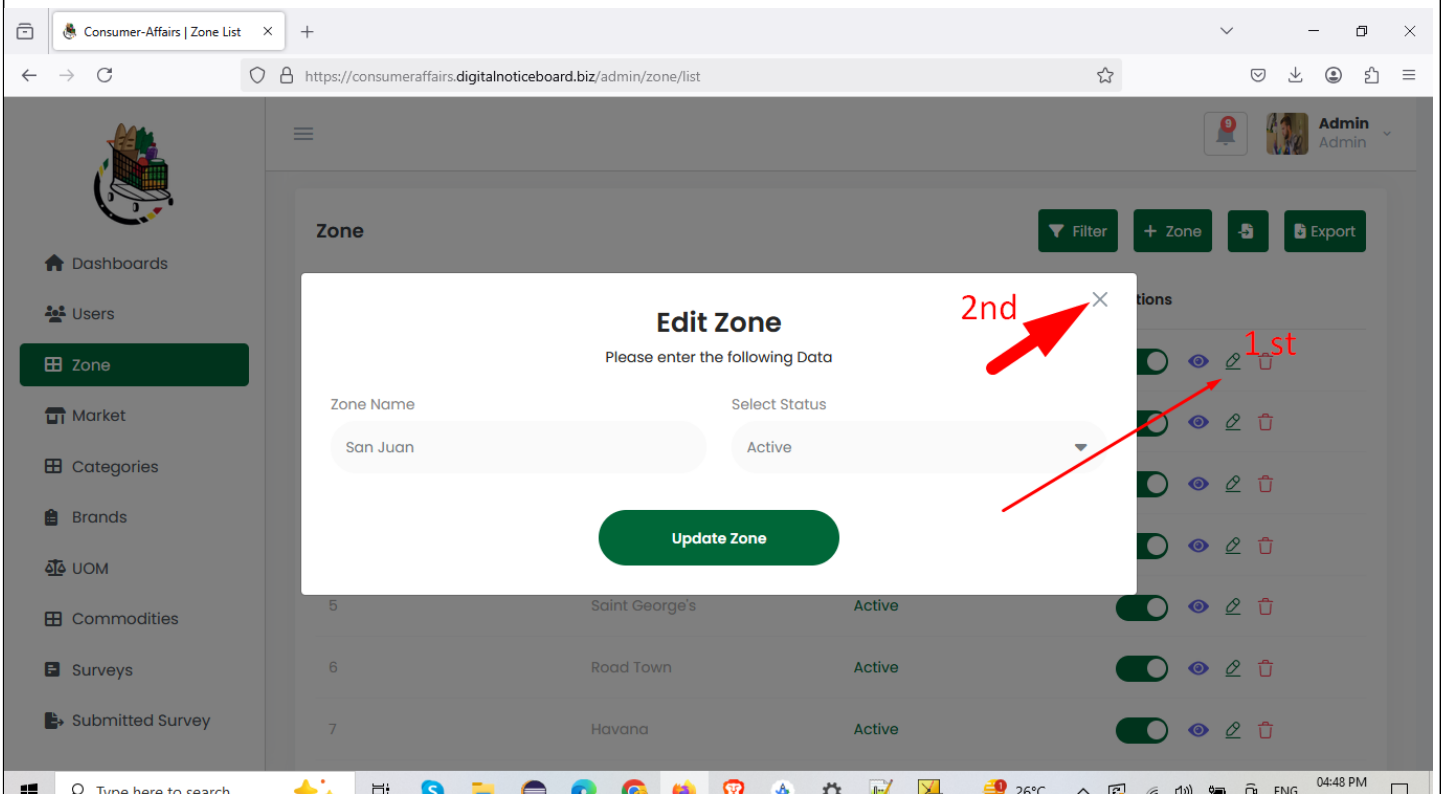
Consumer-Affairs | Zone List

https://consumeraffairs.digitalnoticeboard.biz/admin/zone/list

9

Admin
Admin

Dashboards
Users
Zone
Market
Categories
Brands
UOM
Commodities
Surveys
Submitted Survey

Zone

Filter
+ Zone
Export

Edit Zone
Please enter the following Data

2nd
1 st

tions

Zone Name
San Juan

Select Status
Active

Update Zone

| 5 | Saint George's | Active |
|---|---|---|
| 6 | Road Town | Active |
| 7 | Havana | Active |

Type here to search
26°C
ENG
04:48 PM